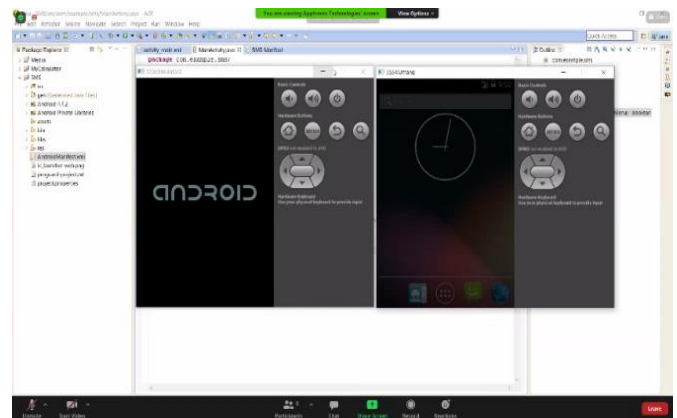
You are viewing Appleeas Technologies' screen

View Options

Package Explorer

Media

MyCalculator

SMS

src

gen [Generated Java Files]

Android 4.4.2

Android Private Libraries

assets

bin

libs

res

AndroidManifest.xml

ic_launcher-web.png

proguard-project.txt

project.properties

activity_main.xml

MainActivity.java

SMS Manifest

package com.example.sms;

Outline

com.example.sms

Quick Access

Basic Controls

Hardware Buttons

DPAD not enabled in AVD

Hardware Keyboard

Use your physical keyboard to provide input

ANDROID

Basic Controls

Hardware Buttons

DPAD not enabled in AVD

Hardware Keyboard

Use your physical keyboard to provide input

Unmute

Start Video

Participants

Chat

Share Screen

Record

Reactions

Leave